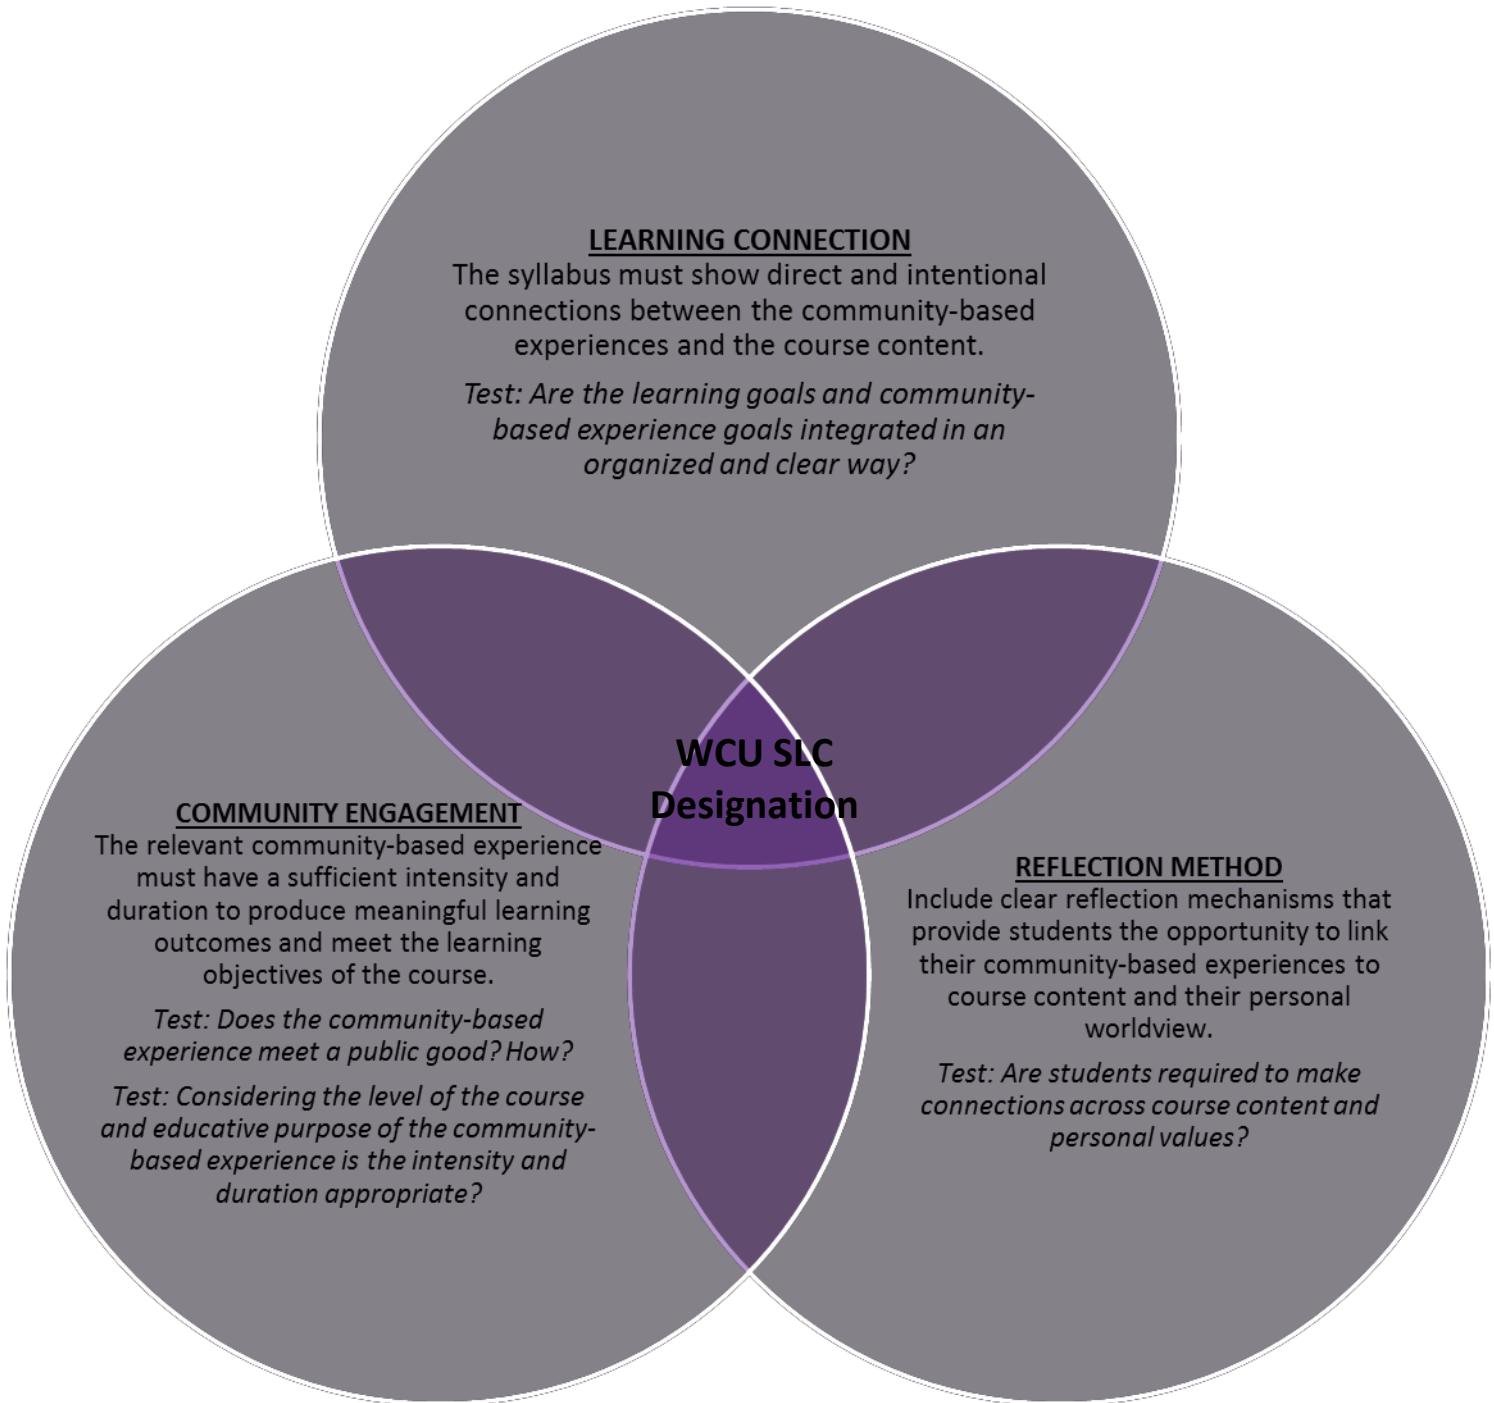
LEARNING CONNECTION
The syllabus must show direct and intentional connections between the community-based experiences and the course content.

*Test: Are the learning goals and community-based experience goals integrated in an organized and clear way?*

WCU SLC Designation

COMMUNITY ENGAGEMENT
The relevant community-based experience must have a sufficient intensity and duration to produce meaningful learning outcomes and meet the learning objectives of the course.

*Test: Does the community-based experience meet a public good? How?*

*Test: Considering the level of the course and educative purpose of the community-based experience is the intensity and duration appropriate?*

REFLECTION METHOD
Include clear reflection mechanisms that provide students the opportunity to link their community-based experiences to course content and their personal worldview.

*Test: Are students required to make connections across course content and personal values?*